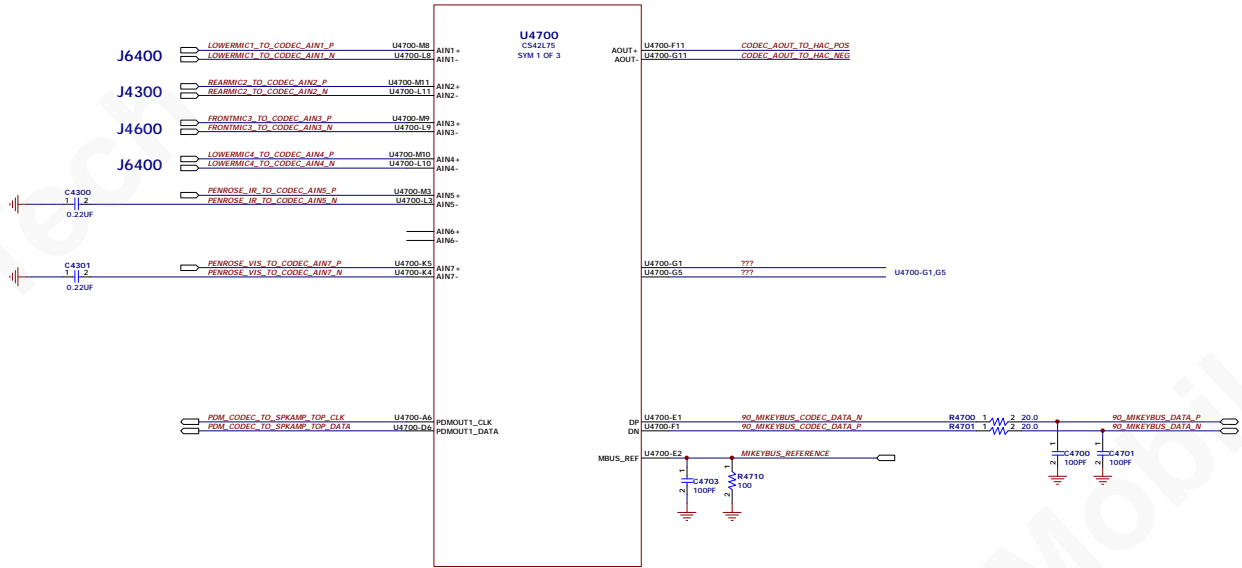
U4700
CS42L75
SYM 1 OF 3

J6400
LOWERMIC1_TO_CODEC_AIN1_P U4700-M8 AIN1+
LOWERMIC1_TO_CODEC_AIN1_N U4700-L8 AIN1-

J4300
REARMIC2_TO_CODEC_AIN2_P U4700-M11 AIN2+
REARMIC2_TO_CODEC_AIN2_N U4700-L11 AIN2-

J4600
FRONTMIC3_TO_CODEC_AIN3_P U4700-M9 AIN3+
FRONTMIC3_TO_CODEC_AIN3_N U4700-L9 AIN3-

J6400
LOWERMIC4_TO_CODEC_AIN4_P U4700-M10 AIN4+
LOWERMIC4_TO_CODEC_AIN4_N U4700-L10 AIN4-

C4300
1 2
0.22UF
PENROSE_IR_TO_CODEC_AIN5_P U4700-M3 AIN5+
PENROSE_IR_TO_CODEC_AIN5_N U4700-L3 AIN5-

AIN6+
AIN6-

C4301
1 2
0.22UF
PENROSE_VIS_TO_CODEC_AIN7_P U4700-K5 AIN7+
PENROSE_VIS_TO_CODEC_AIN7_N U4700-K4 AIN7-

PDM_CODEC_TO_SPKAMP_TOP_CLK U4700-A6 PDMOUT1_CLK
PDM_CODEC_TO_SPKAMP_TOP_DATA U4700-D6 PDMOUT1_DATA

AOUT+ U4700-F11 CODEC_AOUT_TO_HAC_POS
AOUT- U4700-G11 CODEC_AOUT_TO_HAC_NEG

U4700-G1 ???
U4700-G5 ??? U4700-G1,G5

DP U4700-E1 90_MIKEYBUS_CODEC_DATA_N
DN U4700-F1 90_MIKEYBUS_CODEC_DATA_P
R4700 1 2 20.0 90_MIKEYBUS_DATA_P
R4701 1 2 20.0 90_MIKEYBUS_DATA_N
1 2 C4700 100PF
1 2 C4701 100PF

MBUS_REF U4700-E2 MIKEYBUS_REFERENCE
1 2 C4703 100PF
1 2 R4710 100